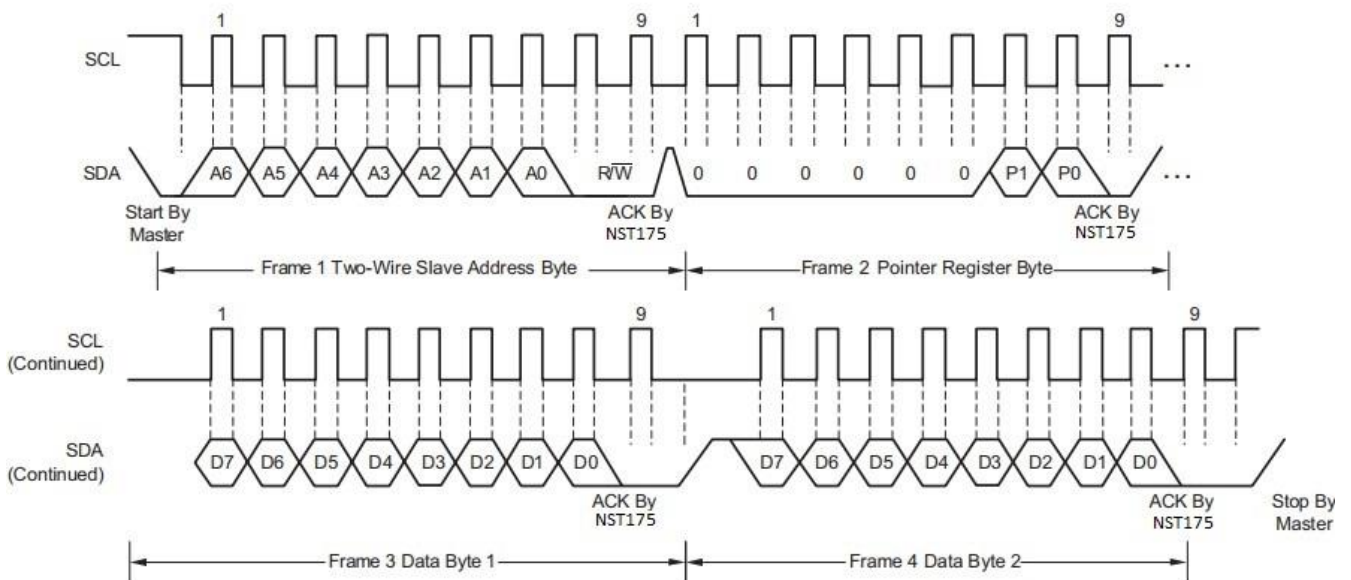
1 9 1 9

SCL ...

SDA A6 A5 A4 A3 A2 A1 A0 $R/\overline{W}$ 0 0 0 0 0 0 P1 P0 ...

Start By Master

ACK By NST175

ACK By NST175

Frame 1 Two-Wire Slave Address Byte

Frame 2 Pointer Register Byte

1 9 1 9

SCL (Continued)

SDA (Continued) D7 D6 D5 D4 D3 D2 D1 D0 D7 D6 D5 D4 D3 D2 D1 D0

ACK By NST175

ACK By NST175

Stop By Master

Frame 3 Data Byte 1

Frame 4 Data Byte 2